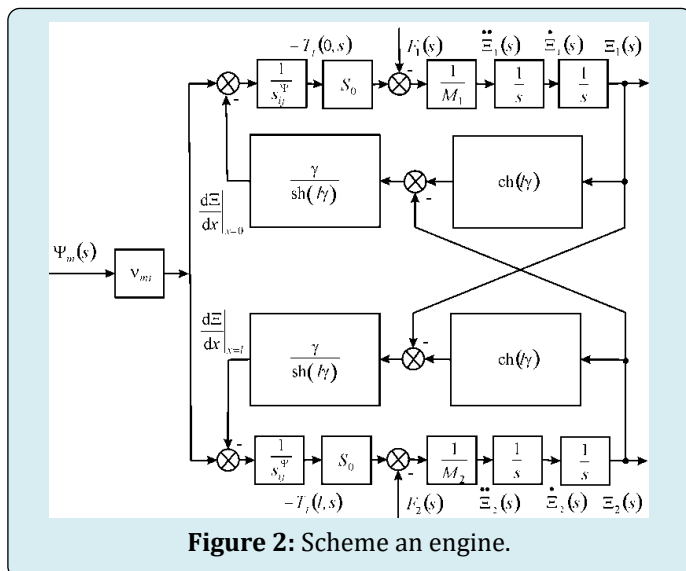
$-T_i(0,s)$ $F_1(s)$ $\ddot{\Xi}_1(s)$ $\dot{\Xi}_1(s)$ $\Xi_1(s)$

$\frac{1}{s_{ij}^{\Psi}}$ $S_0$ $\frac{1}{M_1}$ $\frac{1}{s}$ $\frac{1}{s}$

-

$\frac{\gamma}{\mathrm{sh}(l\gamma)}$ $\mathrm{ch}(l\gamma)$

-

$\left.\frac{d\Xi}{dx}\right|_{x=0}$

$\Psi_m(s)$ $\nu_{mi}$

$\left.\frac{d\Xi}{dx}\right|_{x=l}$

$\frac{\gamma}{\mathrm{sh}(l\gamma)}$ - $\mathrm{ch}(l\gamma)$

-

$\frac{1}{s_{ij}^{\Psi}}$ $S_0$ $\frac{1}{M_2}$ $\frac{1}{s}$ $\frac{1}{s}$

$-T_i(l,s)$ $F_2(s)$ $\ddot{\Xi}_2(s)$ $\dot{\Xi}_2(s)$ $\Xi_2(s)$

**Figure 2:** Scheme an engine.